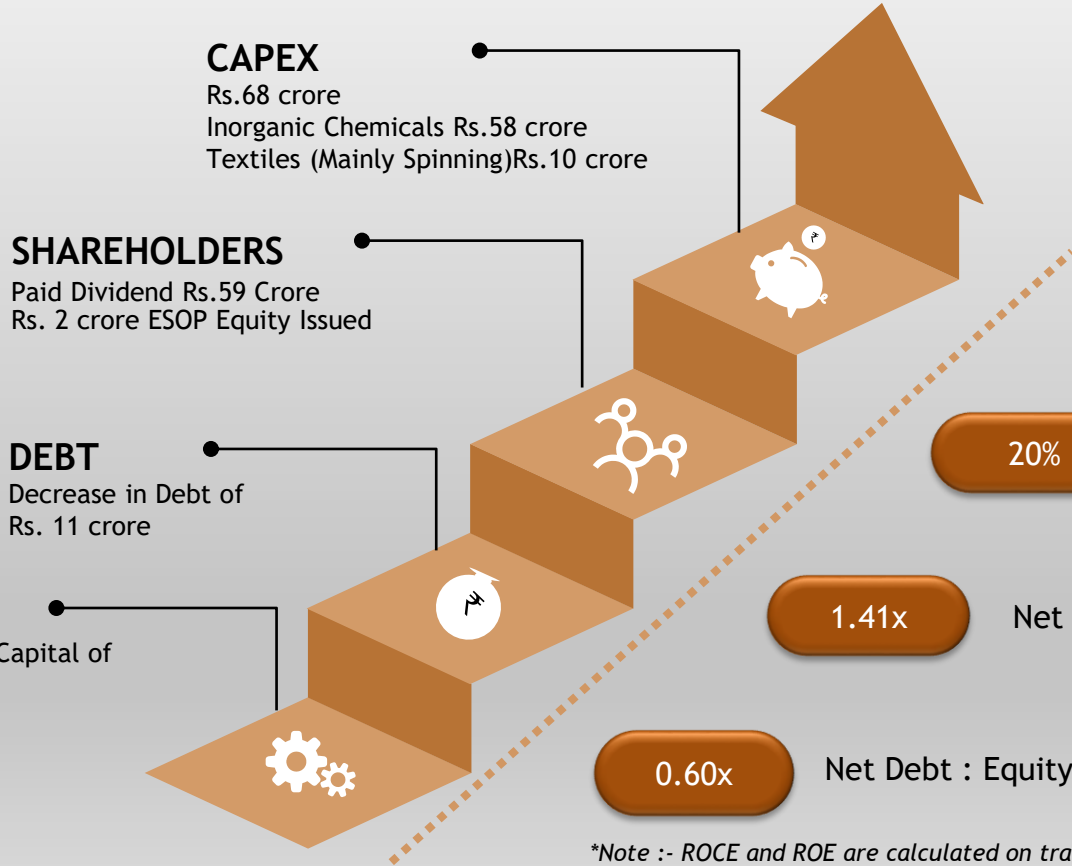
CAPEX
Rs.68 crore
Inorganic Chemicals Rs.58 crore
Textiles (Mainly Spinning)Rs.10 crore

SHAREHOLDERS
Paid Dividend Rs.59 Crore
Rs. 2 crore ESOP Equity Issued

DEBT
Decrease in Debt of
Rs. 11 crore

Capital of

20%

1.41x

Net

0.60x

Net Debt : Equity

*Note :- ROCE and ROE are calculated on tra